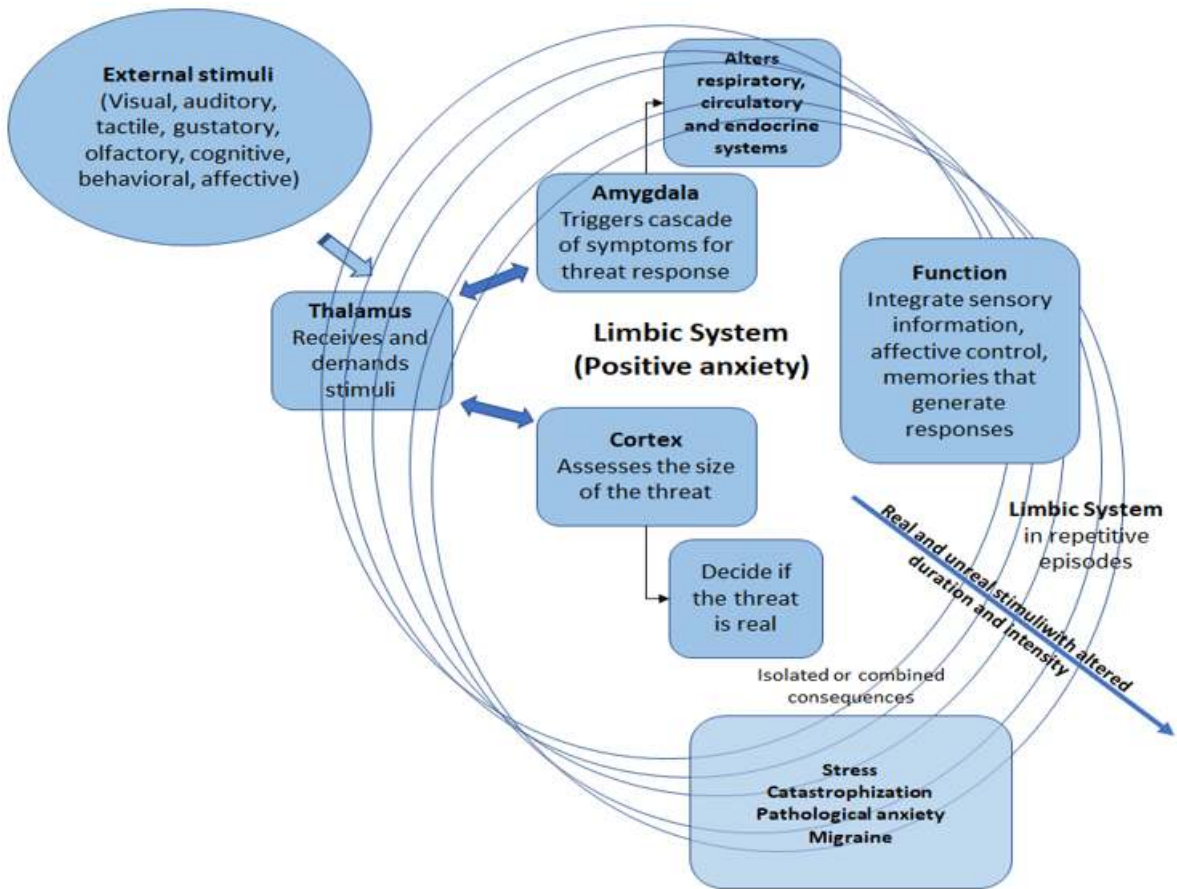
External stimuli
(Visual, auditory, tactile, gustatory, olfactory, cognitive, behavioral, affective)

Alters respiratory, circulatory and endocrine systems

Amygdala
Triggers cascade of symptoms for threat response

Thalamus
Receives and demands stimuli

Limbic System
(Positive anxiety)

Function
Integrate sensory information, affective control, memories that generate responses

Cortex
Assesses the size of the threat

Decide if the threat is real

Limbic System in repetitive episodes

Real and unreal stimuliwith altered duration and intensity

Isolated or combined consequences

Stress
Catastrophization
Pathological anxiety
Migraine